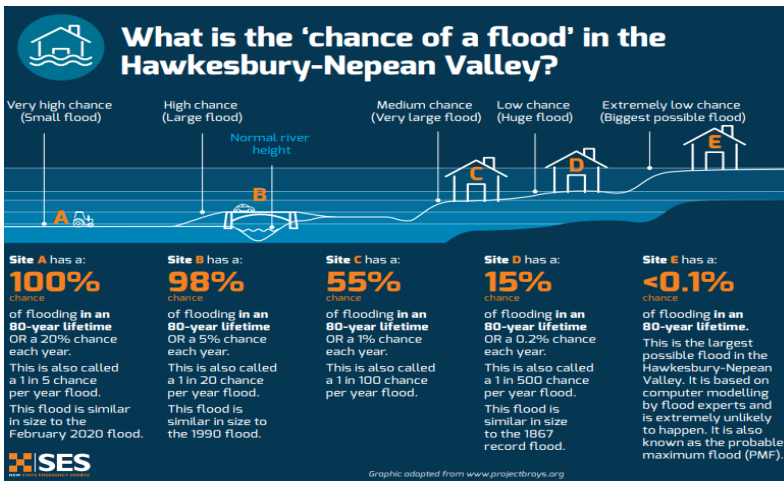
What is the 'chance of a flood' in the Hawkesbury-Nepean Valley?

Very high chance (Small flood)

High chance (Large flood)

Normal river height

Medium chance (Very large flood)

Low chance (Huge flood)

Extremely low chance (Biggest possible flood)

A

B

C

D

E

Site A has a: 100% chance of flooding in an 80-year lifetime OR a 20% chance each year.

This is also called a 1 in 5 chance per year flood.

This flood is similar in size to the February 2020 flood.

Site B has a: 98% chance of flooding in an 80-year lifetime OR a 5% chance each year.

This is also called a 1 in 20 chance per year flood.

This flood is similar in size to the 1990 flood.

Site C has a: 55% chance of flooding in an 80-year lifetime OR a 1% chance each year.

This is also called a 1 in 100 chance per year flood.

Site D has a: 15% chance of flooding in an 80-year lifetime OR a 0.2% chance each year.

This is also called a 1 in 500 chance per year flood.

This flood is similar in size to the 1867 record flood.

Site E has a: <0.1% chance of flooding in an 80-year lifetime.

This is the largest possible flood in the Hawkesbury-Nepean Valley. It is based on computer modelling by flood experts and is extremely unlikely to happen. It is also known as the probable maximum flood (PMF).

SES NSW STATE EMERGENCY SERVICE

Graphic adapted from www.projectbroys.org